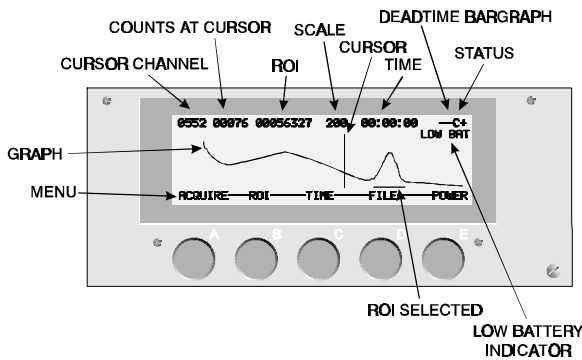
COUNTS AT CURSOR
SCALE
DEADTIME BARGRAPH
CURSOR
CURSOR CHANNEL
ROI
TIME
STATUS

0552 00076 00056327 200 00:00:00 —C+
LOW BAT

GRAPH

MENU
ACQUIRE ROI TIME FILEA POWER

A B C D E

ROI SELECTED

LOW BATTERY INDICATOR